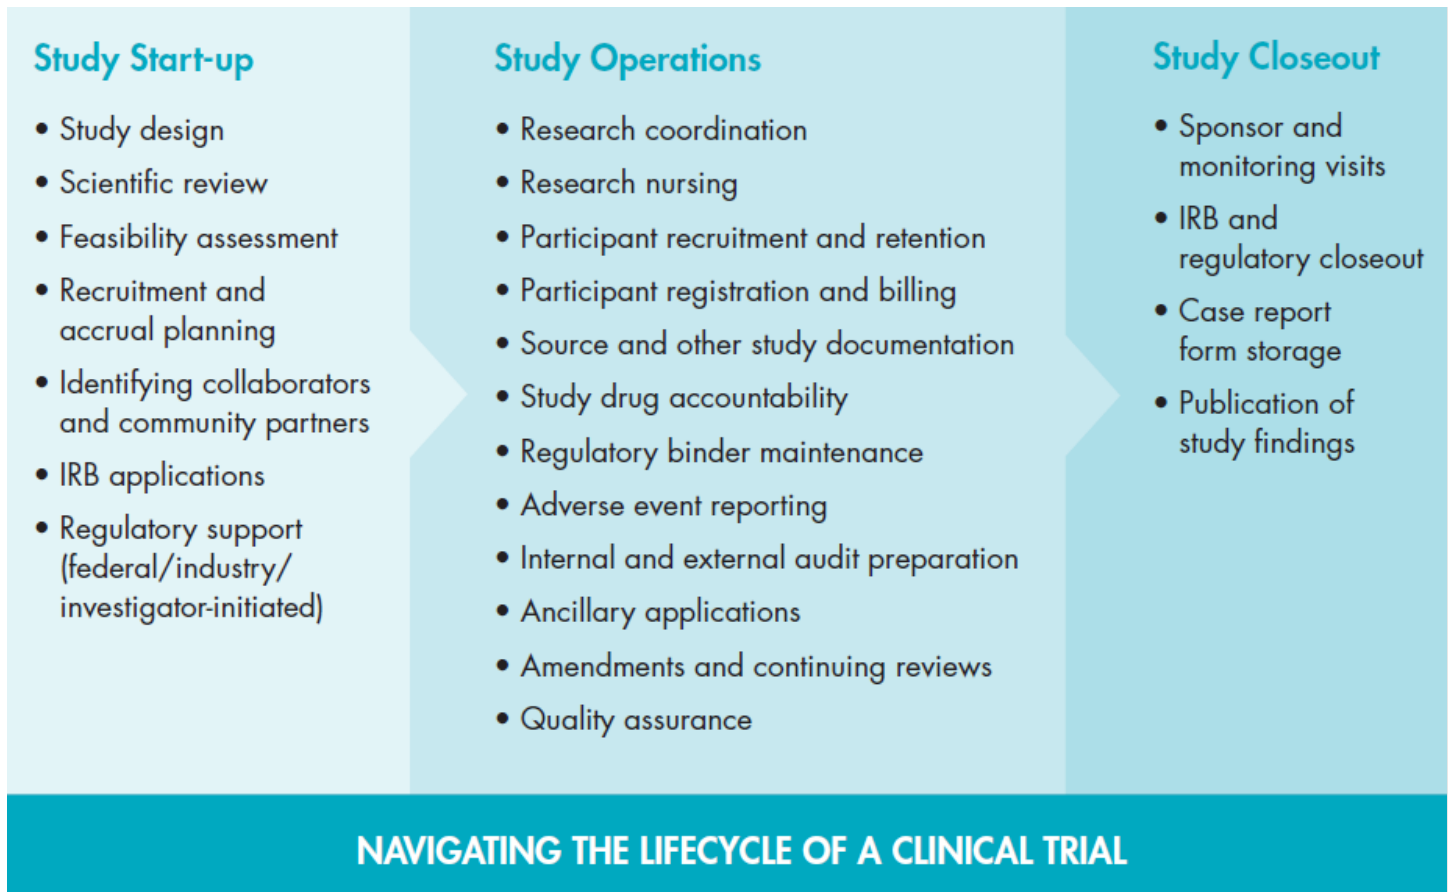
Study Start-up

- Study design
- Scientific review
- Feasibility assessment
- Recruitment and accrual planning
- Identifying collaborators and community partners
- IRB applications
- Regulatory support (federal/industry/ investigator-initiated)

Study Operations

- Research coordination
- Research nursing
- Participant recruitment and retention
- Participant registration and billing
- Source and other study documentation
- Study drug accountability
- Regulatory binder maintenance
- Adverse event reporting
- Internal and external audit preparation
- Ancillary applications
- Amendments and continuing reviews
- Quality assurance

Study Closeout

- Sponsor and monitoring visits
- IRB and regulatory closeout
- Case report form storage
- Publication of study findings

NAVIGATING THE LIFECYCLE OF A CLINICAL TRIAL